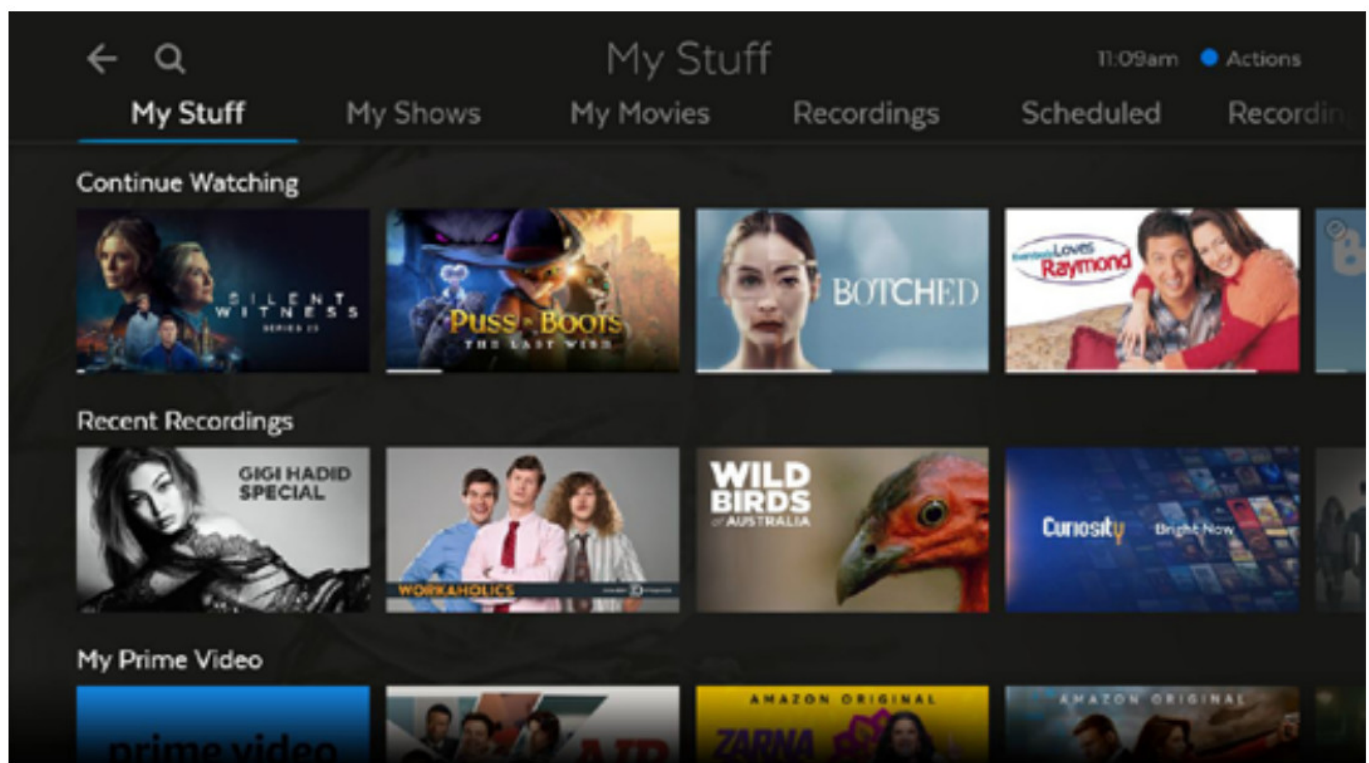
My Stuff

11:09am Actions

My Stuff My Shows My Movies Recordings Scheduled Recordi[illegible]

Continue Watching

SILENT WITNESS SERIES 23

Puss in Boots THE LAST WISH

BOTCHED

Everybody Loves Raymond

Recent Recordings

GIGI HADID SPECIAL

WORKAHOLICS

WILD BIRDS of AUSTRALIA

Curiosity Bright Now

My Prime Video

prime video

AIR

AMAZON ORIGINAL ZARNA

AMAZON ORIGINAL